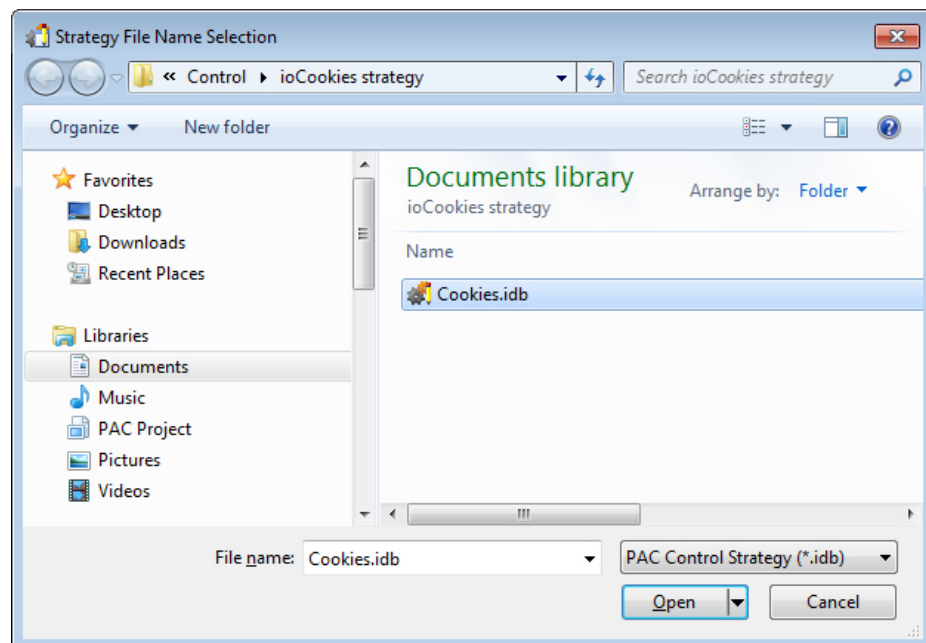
Strategy File Name Selection

« Control ▸ ioCookies strategy

Search ioCookies strategy

Organize ▾ New folder

Favorites
Desktop
Downloads
Recent Places

Libraries
Documents
Music
PAC Project
Pictures
Videos

Documents library
ioCookies strategy

Arrange by: Folder ▾

Name

Cookies.idb

File name: Cookies.idb

PAC Control Strategy (*.idb)

Open

Cancel